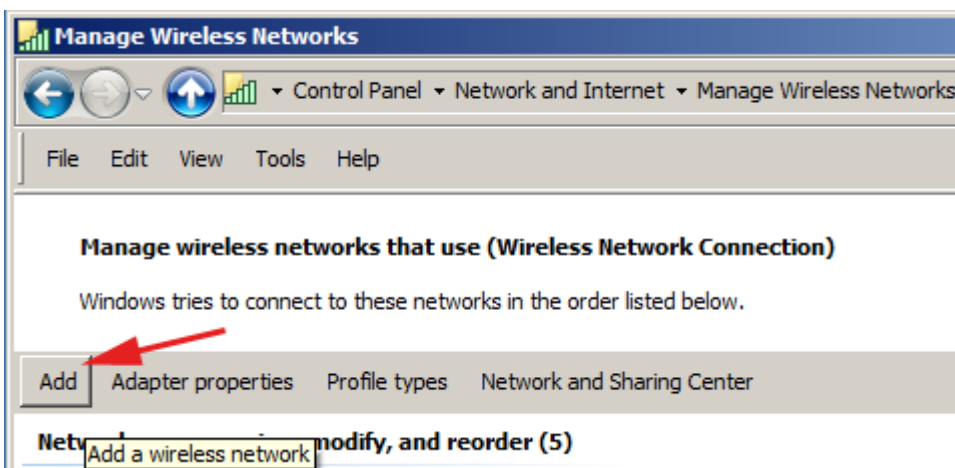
Manage Wireless Networks

Control Panel ▸ Network and Internet ▸ Manage Wireless Networks

File Edit View Tools Help

Manage wireless networks that use (Wireless Network Connection)

Windows tries to connect to these networks in the order listed below.

Add Adapter properties Profile types Network and Sharing Center

Netw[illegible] modify, and reorder (5)

Add a wireless network